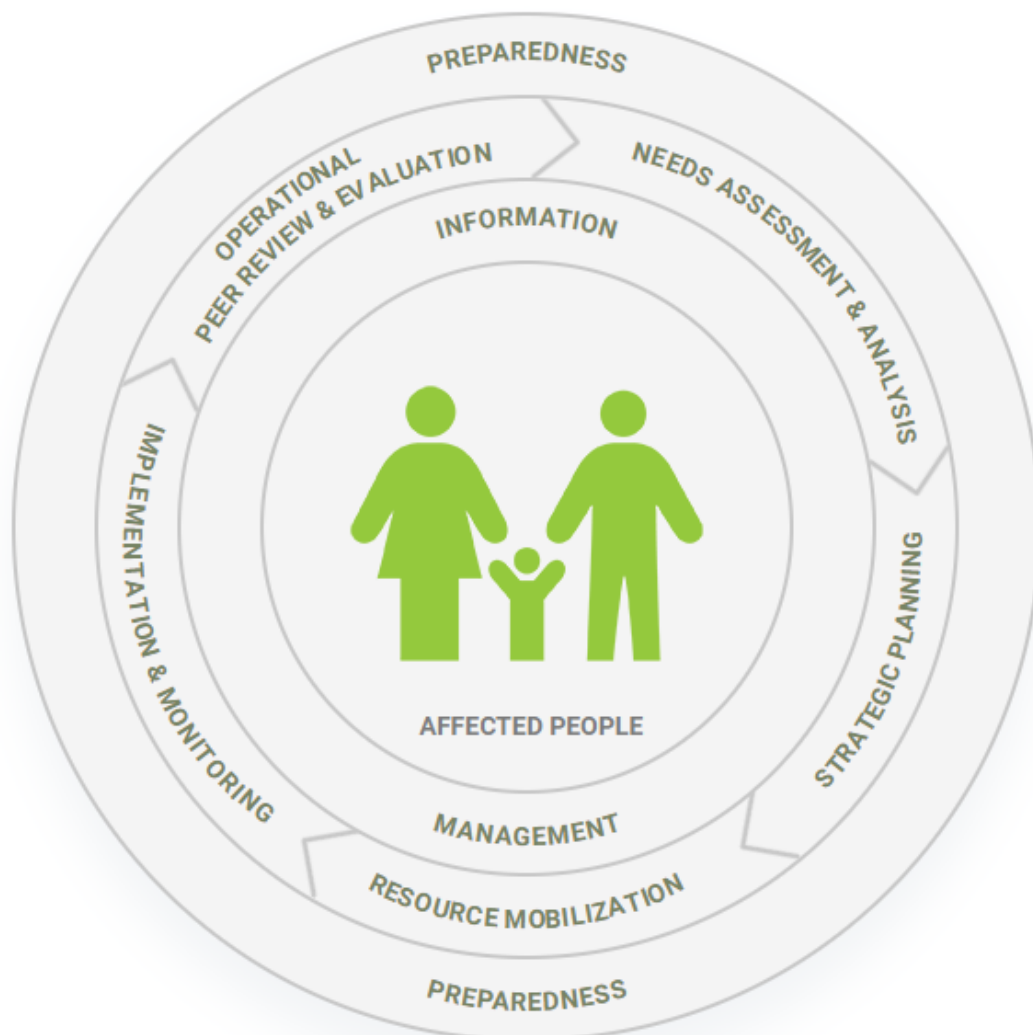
PREPAREDNESS

OPERATIONAL PEER REVIEW & EVALUATION

NEEDS ASSESSMENT & ANALYSIS

INFORMATION

IMPLEMENTATION & MONITORING

STRATEGIC PLANNING

AFFECTED PEOPLE

MANAGEMENT

RESOURCE MOBILIZATION

PREPAREDNESS